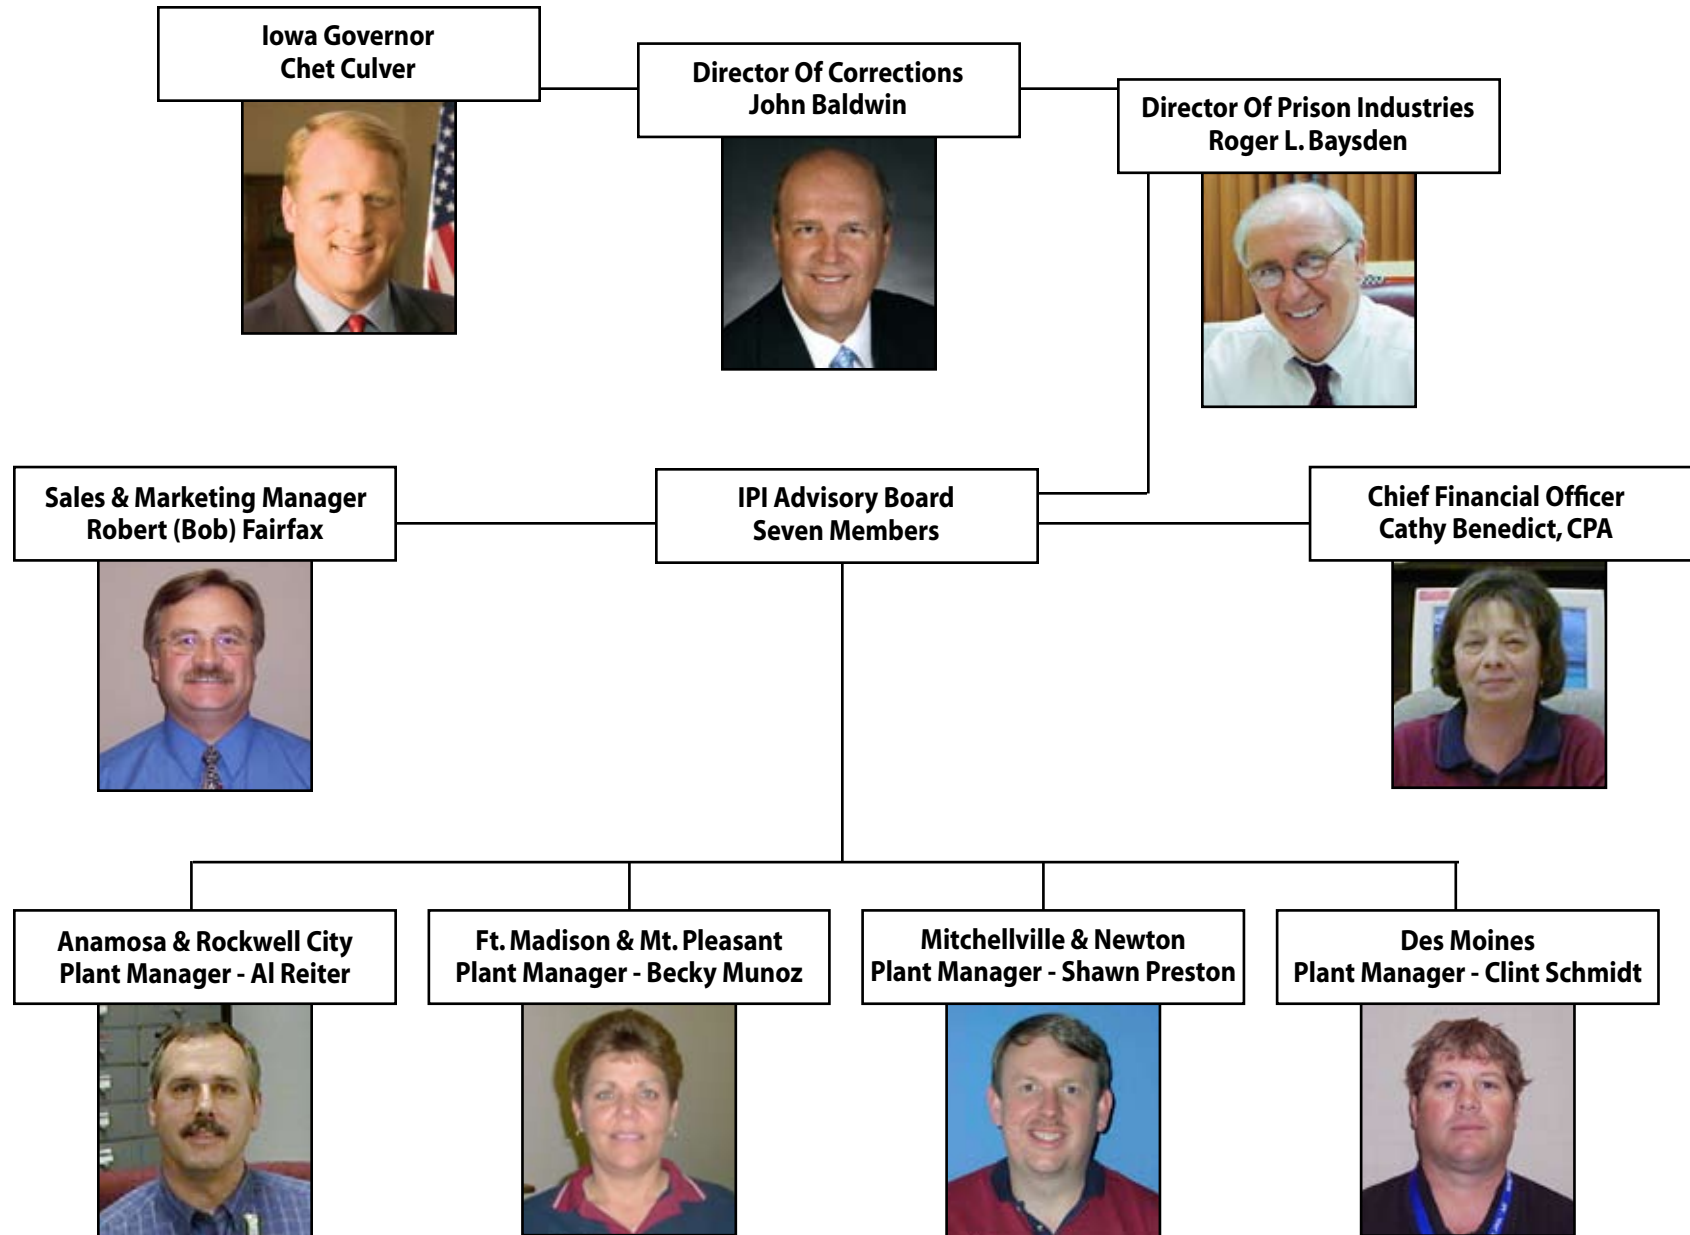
Iowa Governor
Chet Culver

Director Of Corrections
John Baldwin

Director Of Prison Industries
Roger L. Baysden

Sales & Marketing Manager
Robert (Bob) Fairfax

IPI Advisory Board
Seven Members

Chief Financial Officer
Cathy Benedict, CPA

Anamosa & Rockwell City
Plant Manager - Al Reiter

Ft. Madison & Mt. Pleasant
Plant Manager - Becky Munoz

Mitchellville & Newton
Plant Manager - Shawn Preston

Des Moines
Plant Manager - Clint Schmidt